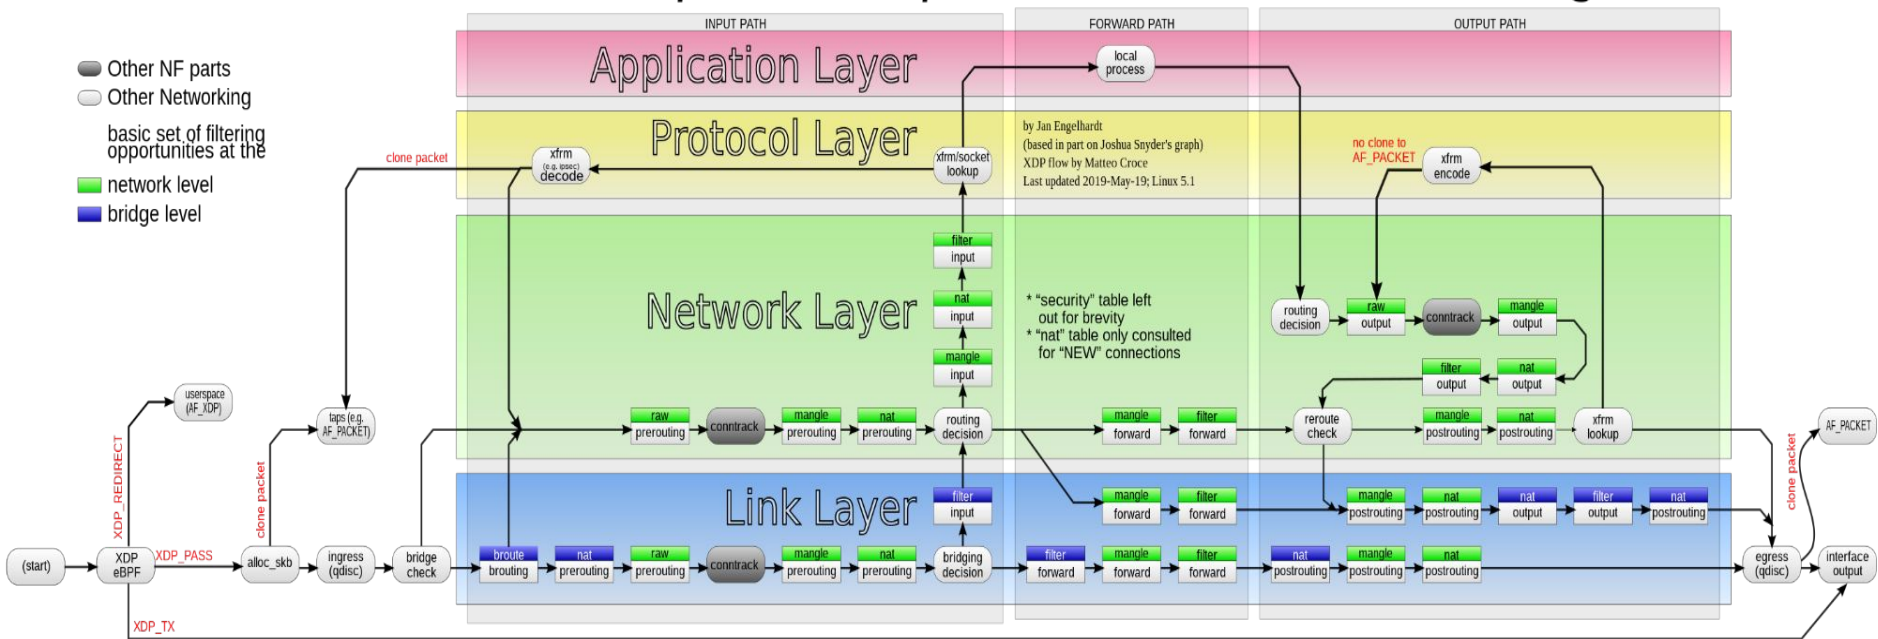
INPUT PATH
FORWARD PATH
OUTPUT PATH

Other NF parts
Other Networking

basic set of filtering opportunities at the
network level
bridge level

Application Layer
local process

Protocol Layer
clone packet
xfrm (e.g. ipsec) decode
xfrm/socket lookup
by Jan Engelhardt
(based in part on Joshua Snyder's graph)
XDP flow by Matteo Croce
Last updated 2019-May-19; Linux 5.1
no clone to AF_PACKET
xfrm encode

Network Layer
filter input
nat input
mangle input
* "security" table left out for brevity
* "nat" table only consulted for "NEW" connections
routing decision
raw output
conntrack
mangle output
filter output
nat output
raw prerouting
conntrack
mangle prerouting
nat prerouting
routing decision
mangle forward
filter forward
reroute check
mangle postrouting
nat postrouting
xfrm lookup

userspace (AF_XDP)
taps (e.g. AF_PACKET)
AF_PACKET
XDP_REDIRECT
clone packet
clone packet

Link Layer
filter input
mangle forward
filter forward
mangle postrouting
nat postrouting
nat output
filter output
nat postrouting

(start)
XDP eBPF
XDP_PASS
alloc_skb
ingress (qdisc)
bridge check
broute brouting
nat prerouting
raw prerouting
conntrack
mangle prerouting
nat prerouting
bridging decision
filter forward
mangle forward
filter forward
nat postrouting
mangle postrouting
nat postrouting
egress (qdisc)
interface output
XDP_TX